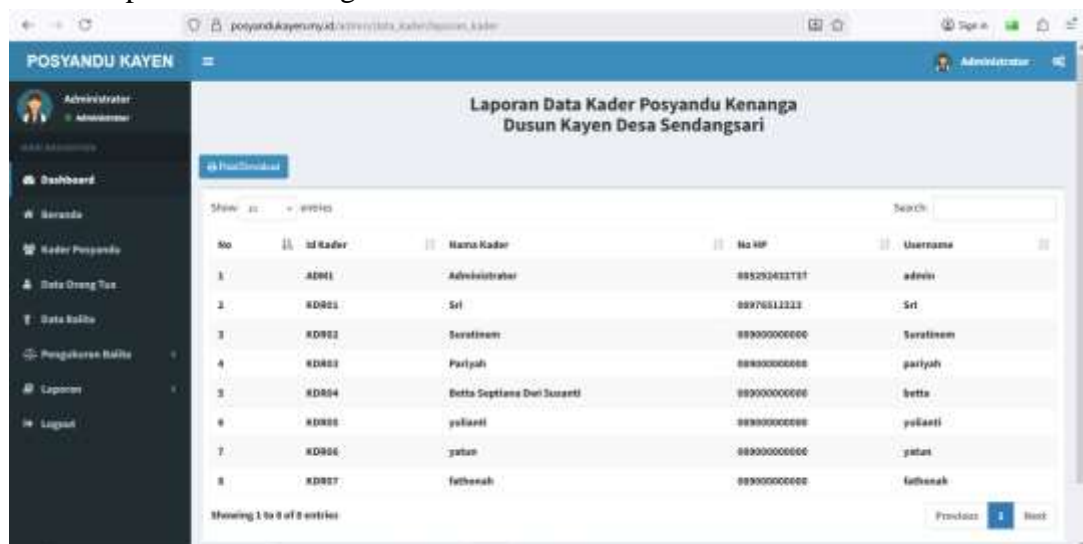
posyandukayen.my.id/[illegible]

Sign in

POSYANDU KAYEN

Administrator

Administrator
Administrator

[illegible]

Dashboard

Beranda

Kader Posyandu

Data Orang Tua

Data Balita

Pengukuran Balita

Laporan

Logout

Laporan Data Kader Posyandu Kenanga
Dusun Kayen Desa Sendangsari

Print/Download

Show 10 entries

Search:

| No | Id Kader | Nama Kader | No HP | Username |
|---|---|---|---|---|
| 1 | ADM01 | Administrator | 085292432737 | admin |
| 2 | KD001 | Sri | 08976512333 | Sri |
| 3 | KD002 | Suratinem | 089000000000 | Suratinem |
| 4 | KD003 | Pariyah | 089000000000 | pariyah |
| 5 | KD004 | Betta Septiana Dwi Susanti | 089000000000 | betta |
| 6 | KD005 | yulianti | 089000000000 | yulianti |
| 7 | KD006 | yatun | 089000000000 | yatun |
| 8 | KD007 | fathonah | 089000000000 | fathonah |

Showing 1 to 8 of 8 entries

Previous 1 Next